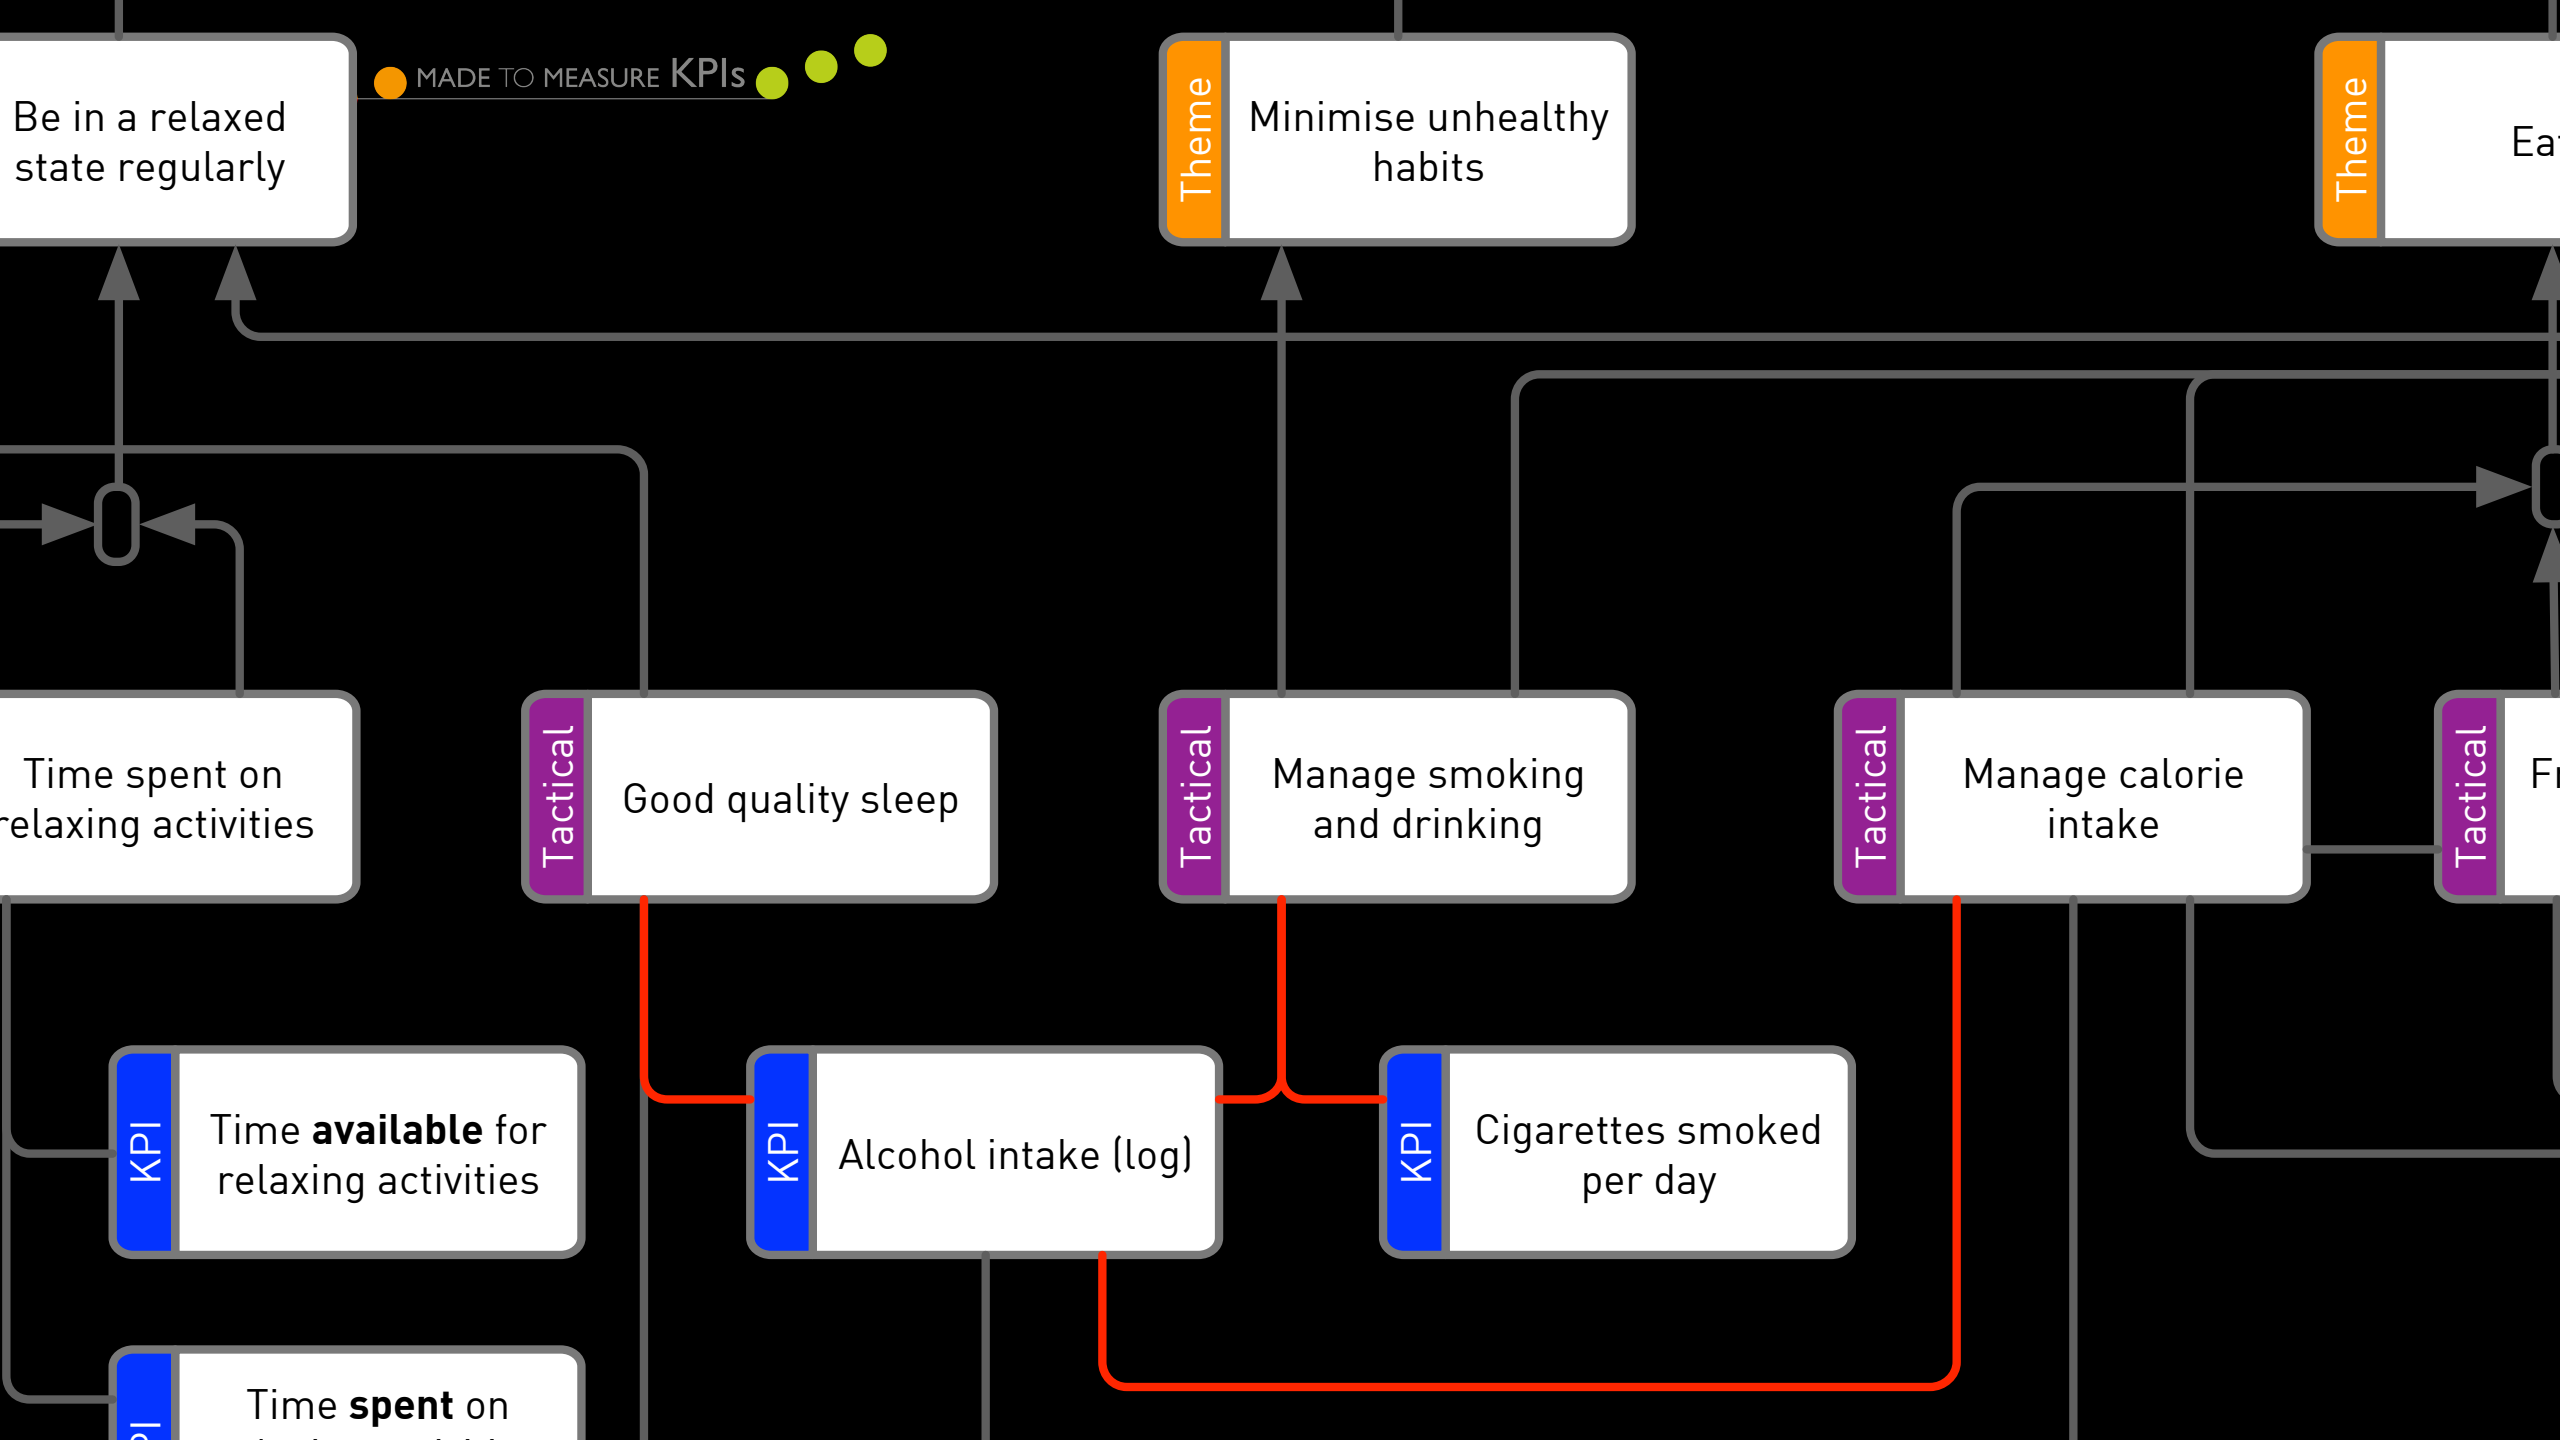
Be in a relaxed state regularly

MADE TO MEASURE KPIs

Theme

Minimise unhealthy habits

Theme

Ea

Time spent on relaxing activities

Tactical

Good quality sleep

Tactical

Manage smoking and drinking

Tactical

Manage calorie intake

Tactical

Fr

KPI

Time **available** for relaxing activities

KPI

Alcohol intake (log)

KPI

Cigarettes smoked per day

KPI

Time **spent** on